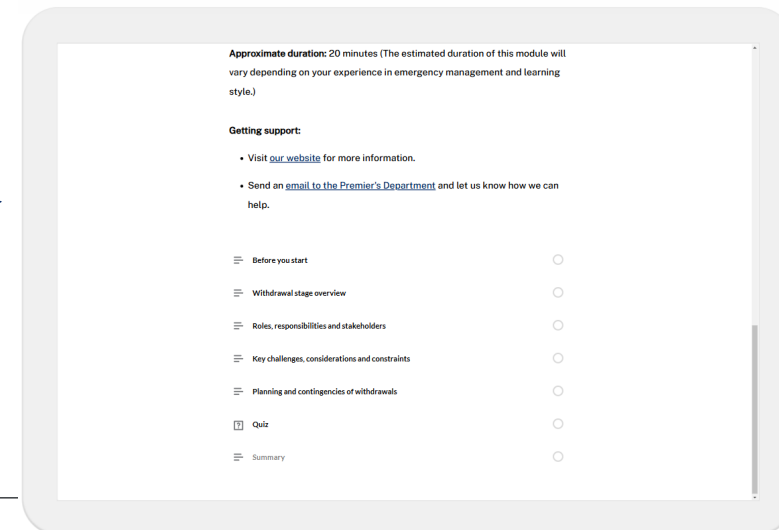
**Approximate duration:** 20 minutes (The estimated duration of this module will vary depending on your experience in emergency management and learning style.)

**Getting support:**

- Visit our website for more information.
- Send an email to the Premier's Department and let us know how we can help.

Before you start

Withdrawal stage overview

Roles, responsibilities and stakeholders

Key challenges, considerations and constraints

Planning and contingencies of withdrawals

? Quiz

Summary